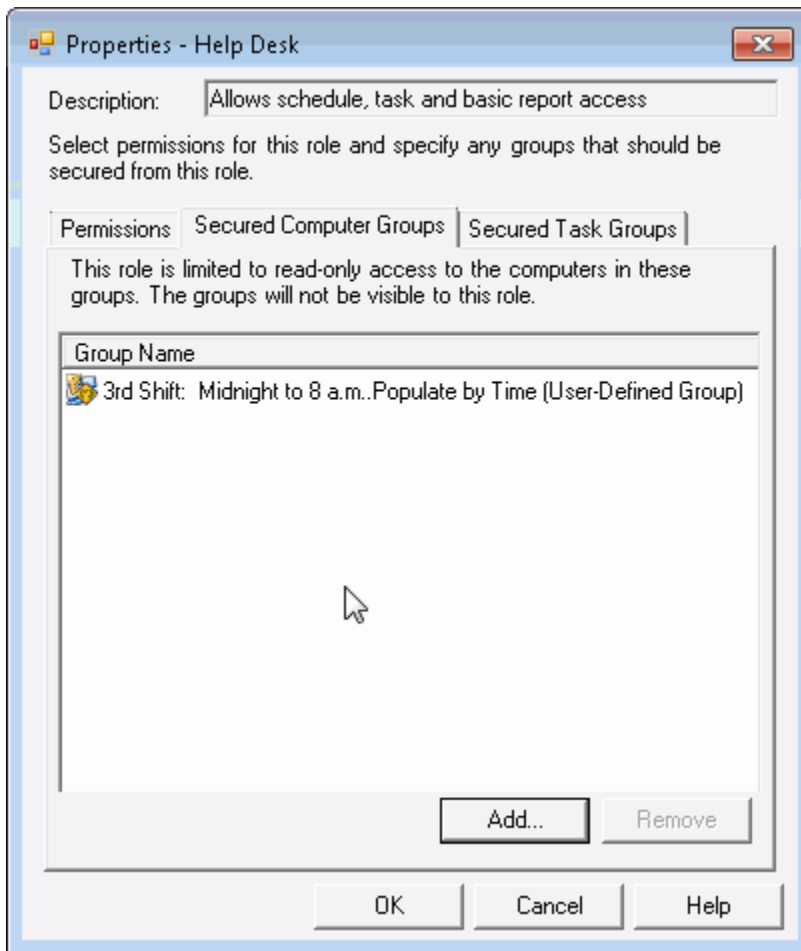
Properties - Help Desk

Description: Allows schedule, task and basic report access

Select permissions for this role and specify any groups that should be secured from this role.

Permissions | Secured Computer Groups | Secured Task Groups

This role is limited to read-only access to the computers in these groups. The groups will not be visible to this role.

Group Name

3rd Shift: Midnight to 8 a.m..Populate by Time (User-Defined Group)

Add... Remove

OK Cancel Help